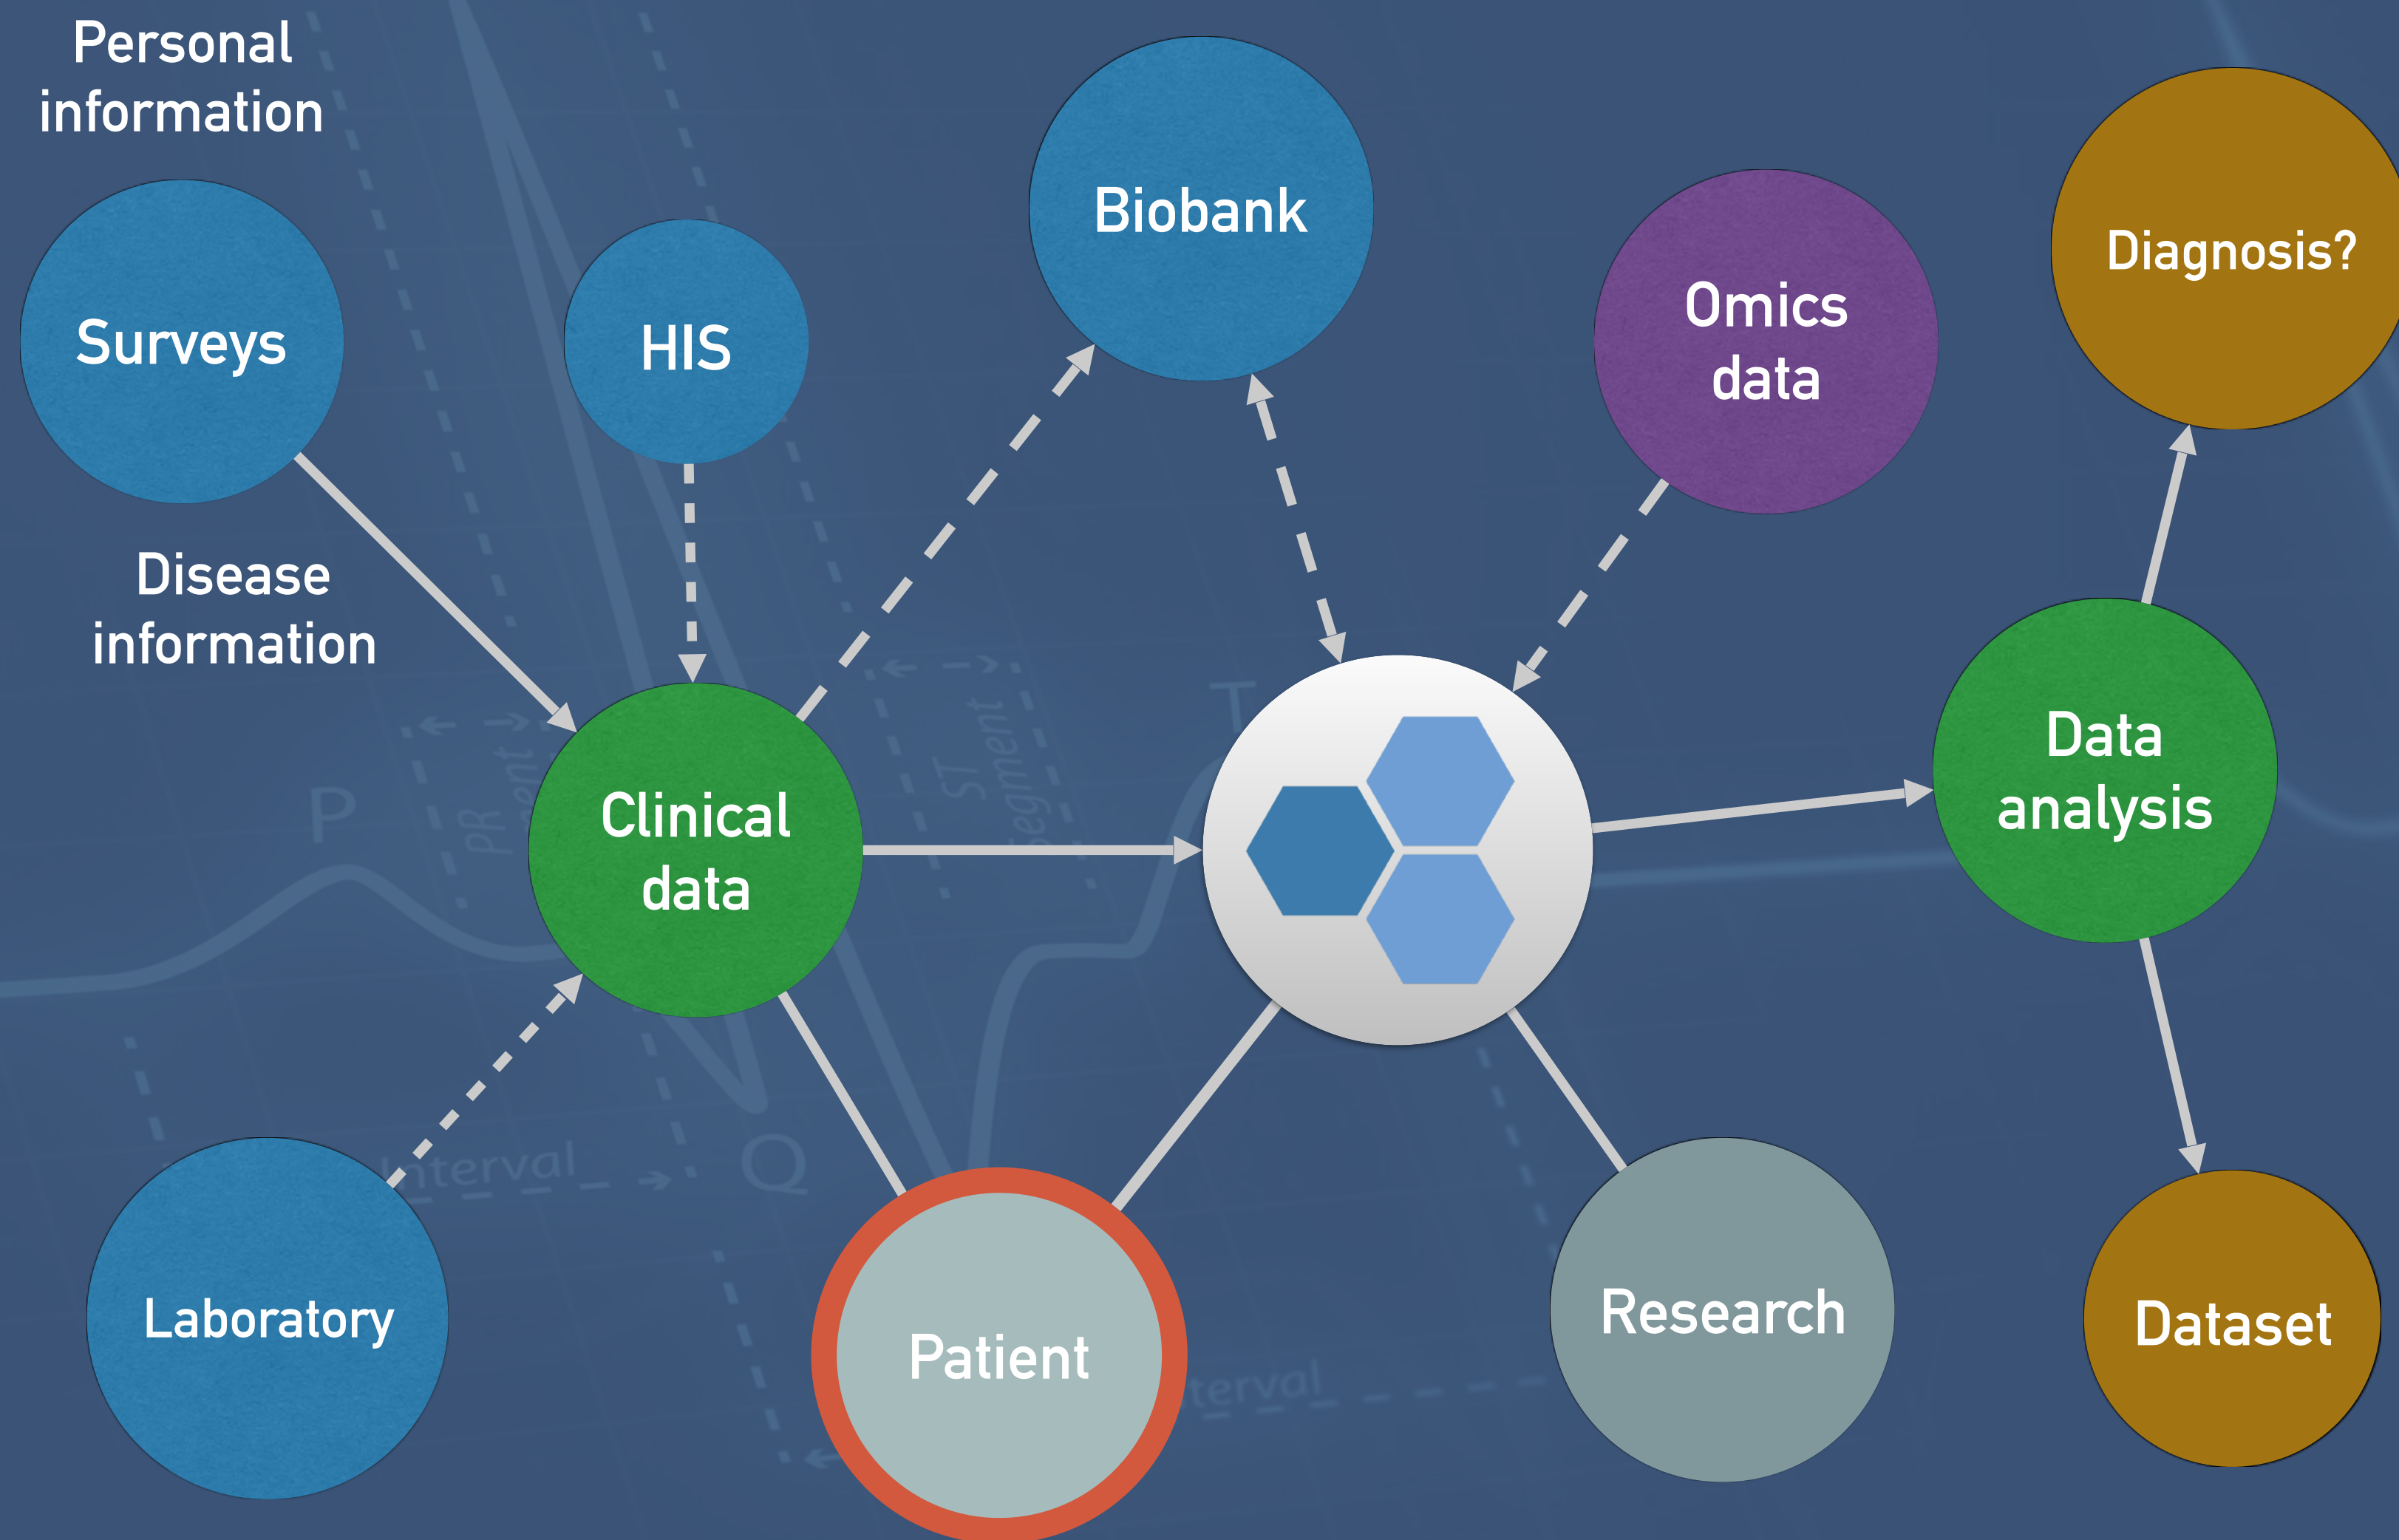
Personal information

Surveys

HIS

Biobank

Omics data

Diagnosis?

Disease information

Clinical data

Data analysis

P

PR segment

ST segment

T

Q

interval

Laboratory

Patient

interval

Research

Dataset